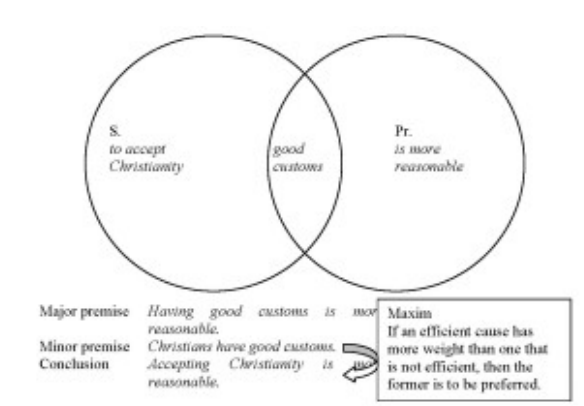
S.
to accept Christianity

good customs

Pr.
is more reasonable

Major premise Having good customs is mor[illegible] reasonable.
Minor premise Christians have good customs.
Conclusion Accepting Christianity is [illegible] reasonable.

Maxim
If an efficient cause has more weight than one that is not efficient, then the former is to be preferred.